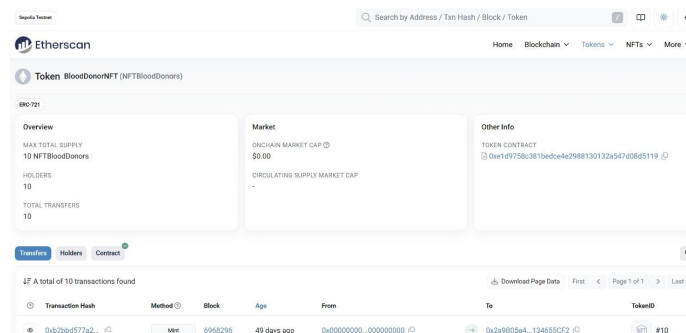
Sepolia Testnet

Search by Address / Txn Hash / Block / Token

/

Etherscan

Home Blockchain Tokens NFTs More

Token BloodDonorNFT (NFTBloodDonors)

ERC-721

Overview

MAX TOTAL SUPPLY
10 NFTBloodDonors

HOLDERS
10

TOTAL TRANSFERS
10

Market

ONCHAIN MARKET CAP
$0.00

CIRCULATING SUPPLY MARKET CAP
-

Other Info

TOKEN CONTRACT
0xe1d9758c381bedce4e2988130132a547d08d5119

Transfers Holders Contract

A total of 10 transactions found

Download Page Data First < Page 1 of 1 > Last

| Transaction Hash | Method | Block | Age | From | | To | TokenID |
|---|---|---|---|---|---|---|---|
| 0xb2bbd577a2... | Mint | 6968296 | 49 days ago | 0x00000000...000000000 | → | 0x2a9B05e4...134655CF2 | #10 |